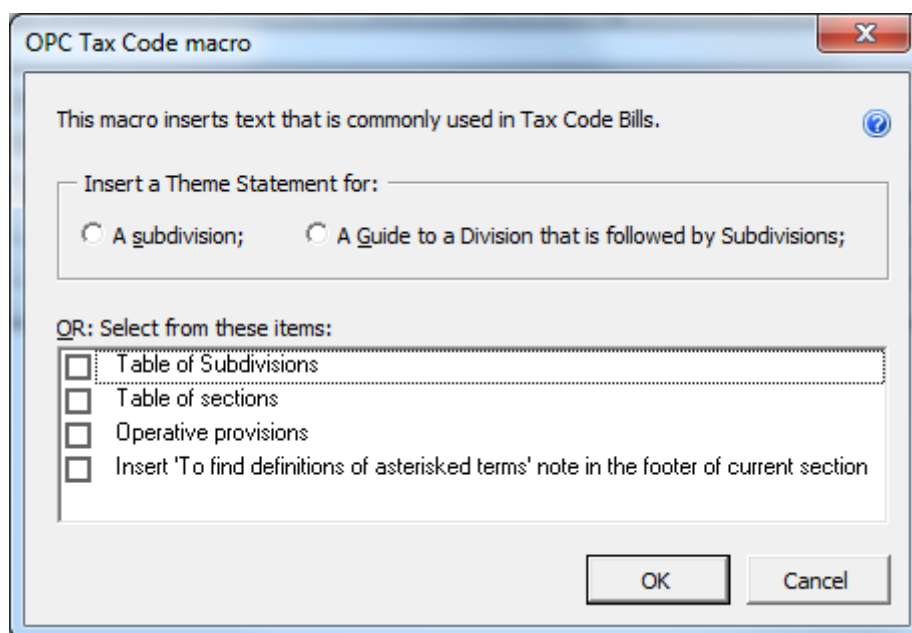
OPC Tax Code macro

This macro inserts text that is commonly used in Tax Code Bills.

Insert a Theme Statement for:

A subdivision;

A Guide to a Division that is followed by Subdivisions;

OR: Select from these items:

Table of Subdivisions

Table of sections

Operative provisions

Insert 'To find definitions of asterisked terms' note in the footer of current section

OK

Cancel